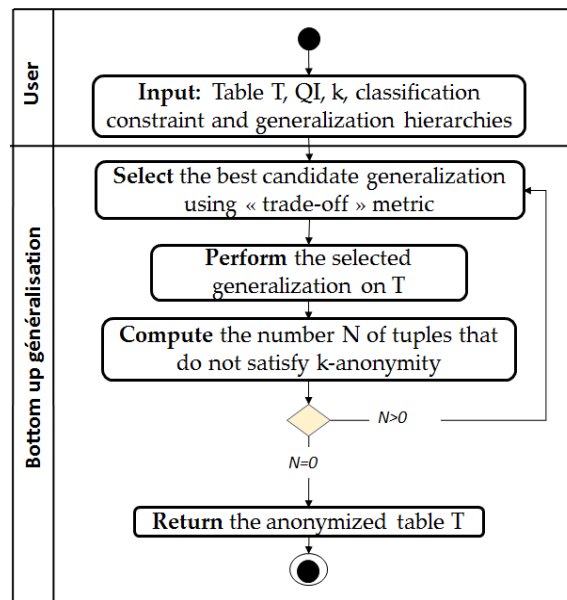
User

Input: Table T, QI, k, classification constraint and generalization hierarchies

Bottom up généralisation

Select the best candidate generalization using « trade-off » metric

Perform the selected generalization on T

Compute the number N of tuples that do not satisfy k-anonymity

N>0

N=0

Return the anonymized table T